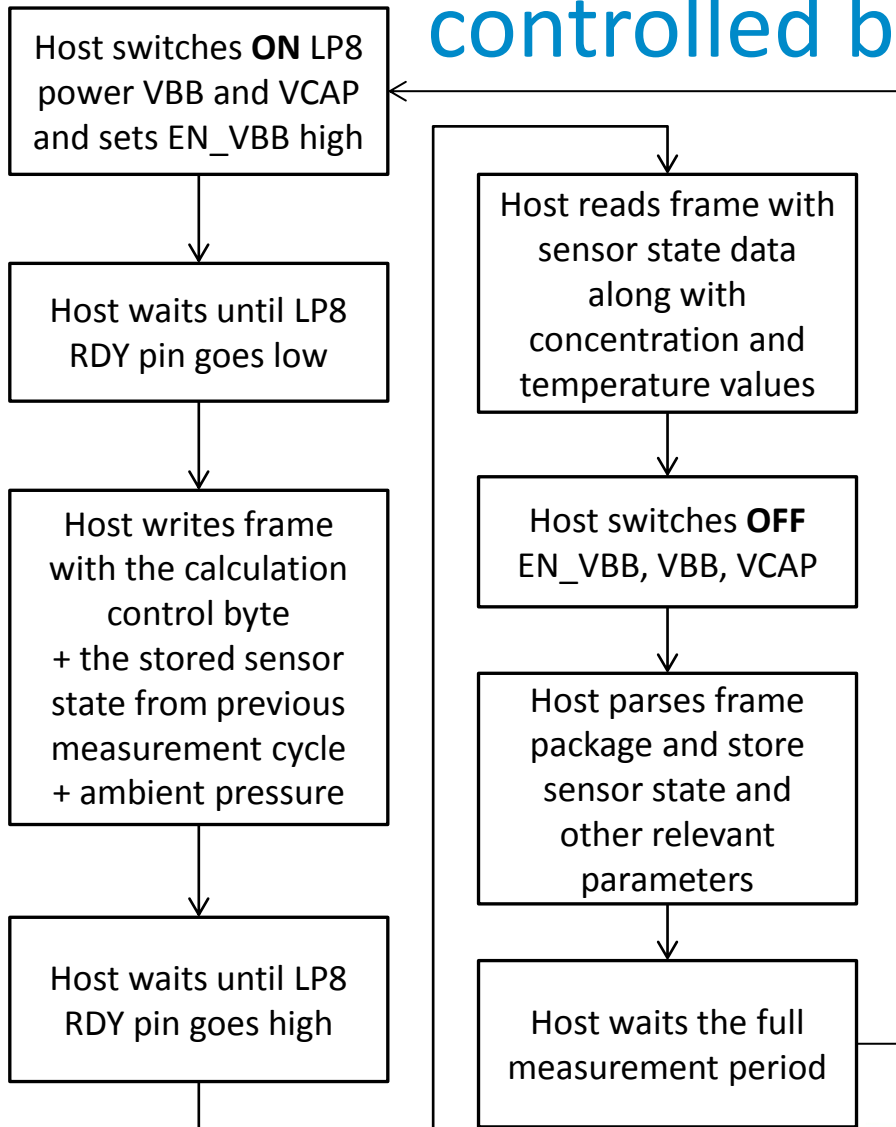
controlled b

Host switches **ON** LP8 power VBB and VCAP and sets EN_VBB high

Host waits until LP8 RDY pin goes low

Host writes frame with the calculation control byte + the stored sensor state from previous measurement cycle + ambient pressure

Host waits until LP8 RDY pin goes high

Host reads frame with sensor state data along with concentration and temperature values

Host switches **OFF** EN_VBB, VBB, VCAP

Host parses frame package and store sensor state and other relevant parameters

Host waits the full measurement period